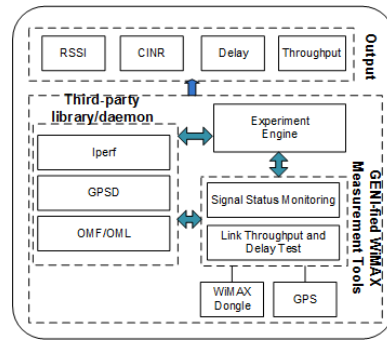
RSSI

CINR

Delay

Throughput

Output

Third-party library/daemon

Iperf

GPSD

OMF/OML

Experiment Engine

Signal Status Monitoring

Link Throughput and Delay Test

GENI-fied WiMAX Measurement Tools

WiMAX Dongle

GPS